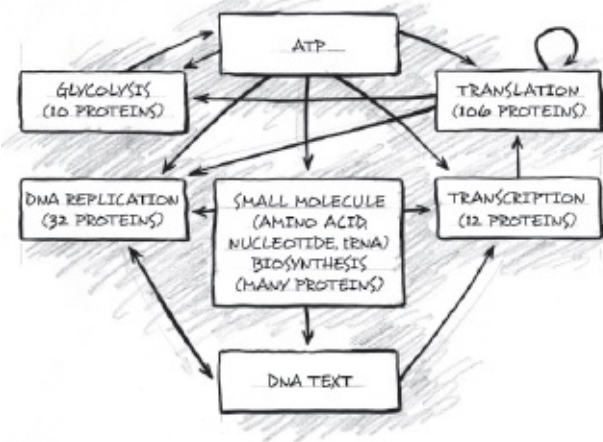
ATP

GLYCOLYSIS
(10 PROTEINS)

TRANSLATION
(106 PROTEINS)

DNA REPLICATION
(32 PROTEINS)

SMALL MOLECULE
(AMINO ACID,
NUCLEOTIDE, tRNA)
BIOSYNTHESIS
(MANY PROTEINS)

TRANSCRIPTION
(12 PROTEINS)

DNA TEXT